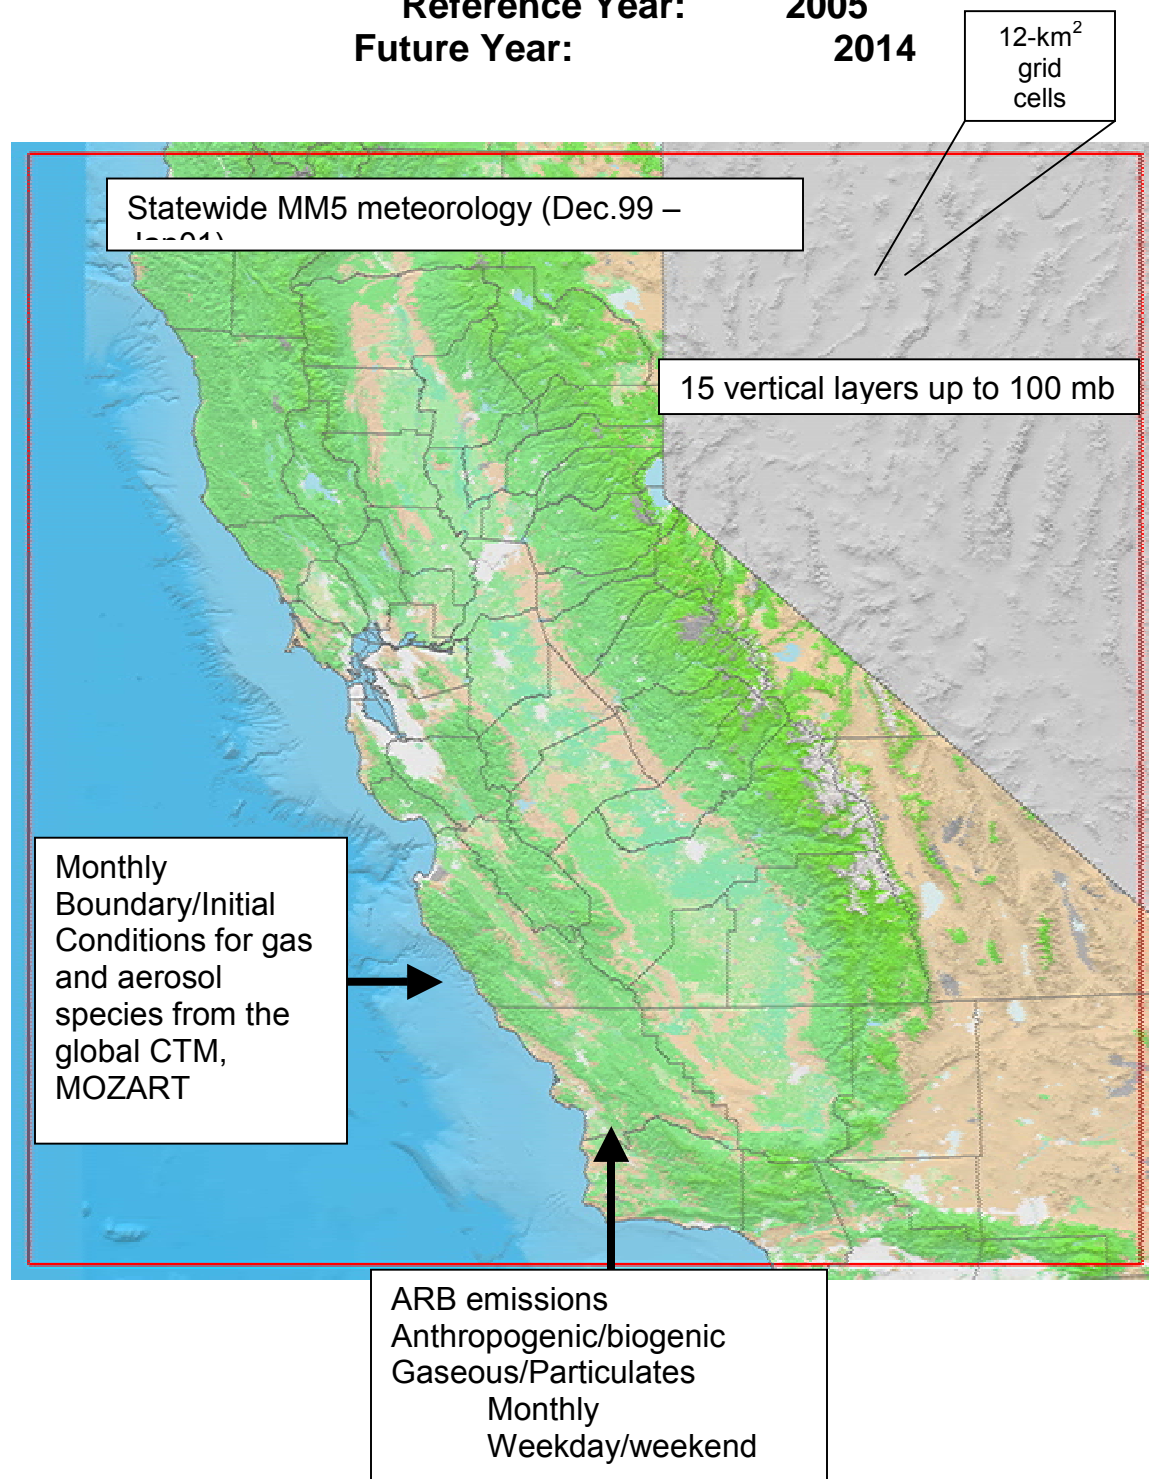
Reference Year: 2005
Future Year: 2014

12-km$^2$ grid cells

Statewide MM5 meteorology (Dec.99 – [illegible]

15 vertical layers up to 100 mb

Monthly Boundary/Initial Conditions for gas and aerosol species from the global CTM, MOZART

ARB emissions
Anthropogenic/biogenic
Gaseous/Particulates
Monthly
Weekday/weekend